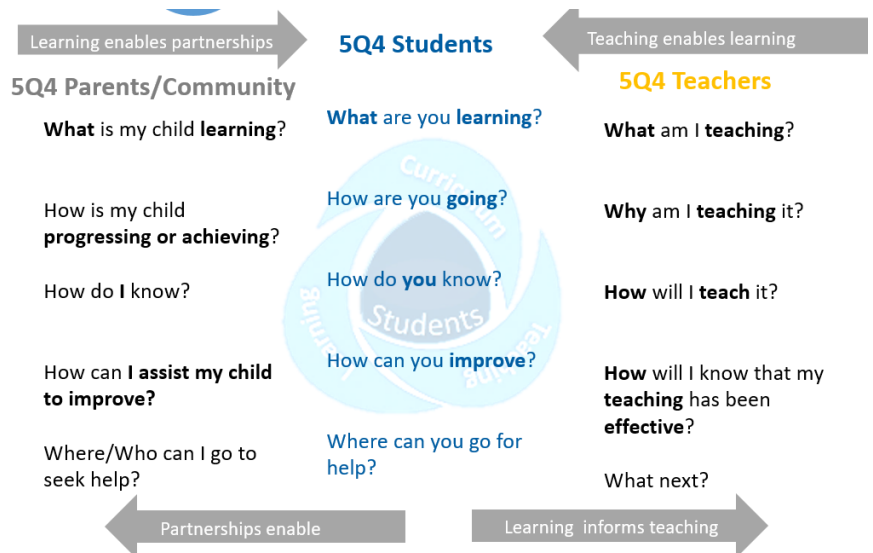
Learning enables partnerships

5Q4 Students

Teaching enables learning

5Q4 Parents/Community

5Q4 Teachers

What is my child learning?

How is my child progressing or achieving?

How do I know?

How can I assist my child to improve?

Where/Who can I go to seek help?

What are you learning?

How are you going?

How do you know?

How can you improve?

Where can you go for help?

Curriculum

Students

Learning

Teaching

What am I teaching?

Why am I teaching it?

How will I teach it?

How will I know that my teaching has been effective?

What next?

Partnerships enable

Learning informs teaching